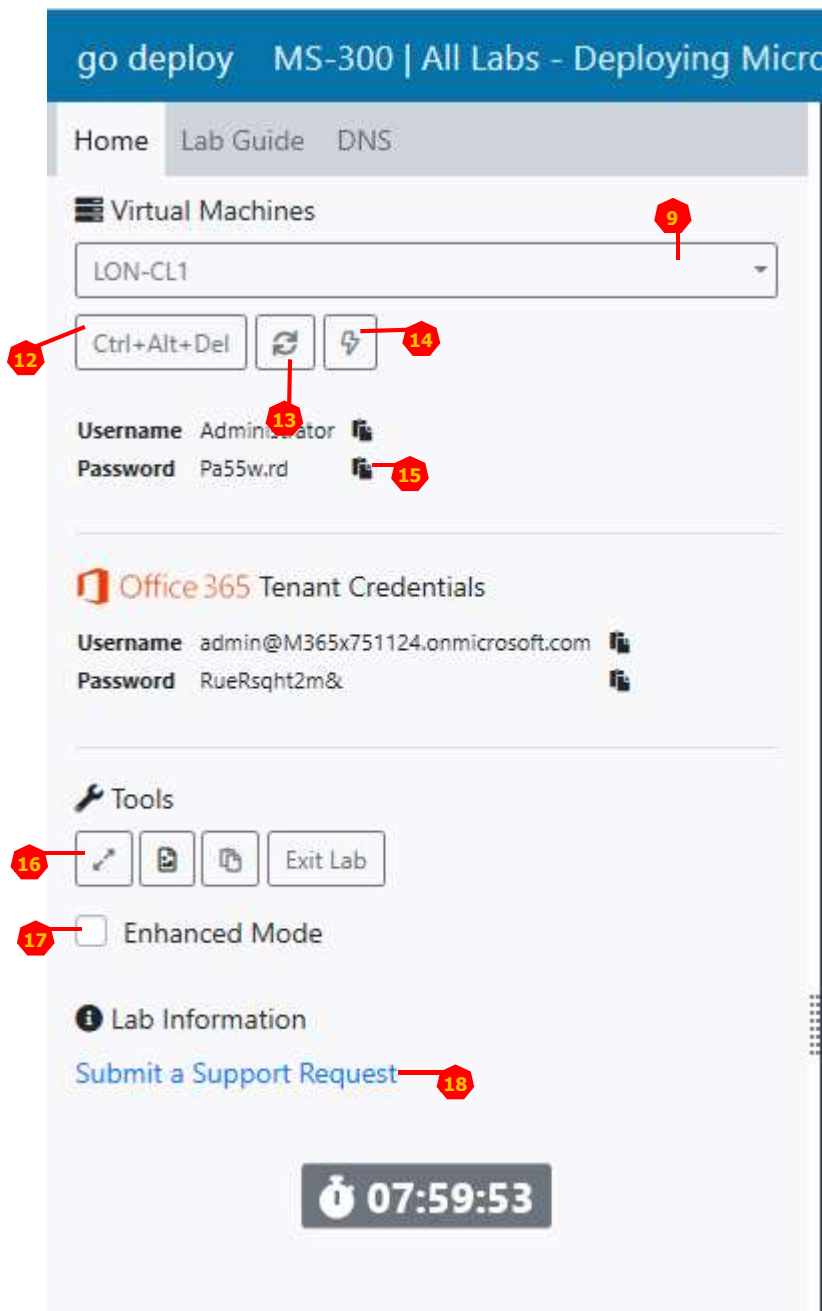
go deploy MS-300 | All Labs - Deploying Micro

Home Lab Guide DNS

Virtual Machines

9

LON-CL1

12 Ctrl+Alt+Del 14

13

Username Administrator
Password Pa55w.rd 15

Office 365 Tenant Credentials

Username admin@M365x751124.onmicrosoft.com
Password RueRsqht2m&

Tools

16 Exit Lab

17 Enhanced Mode

Lab Information

Submit a Support Request 18

07:59:53